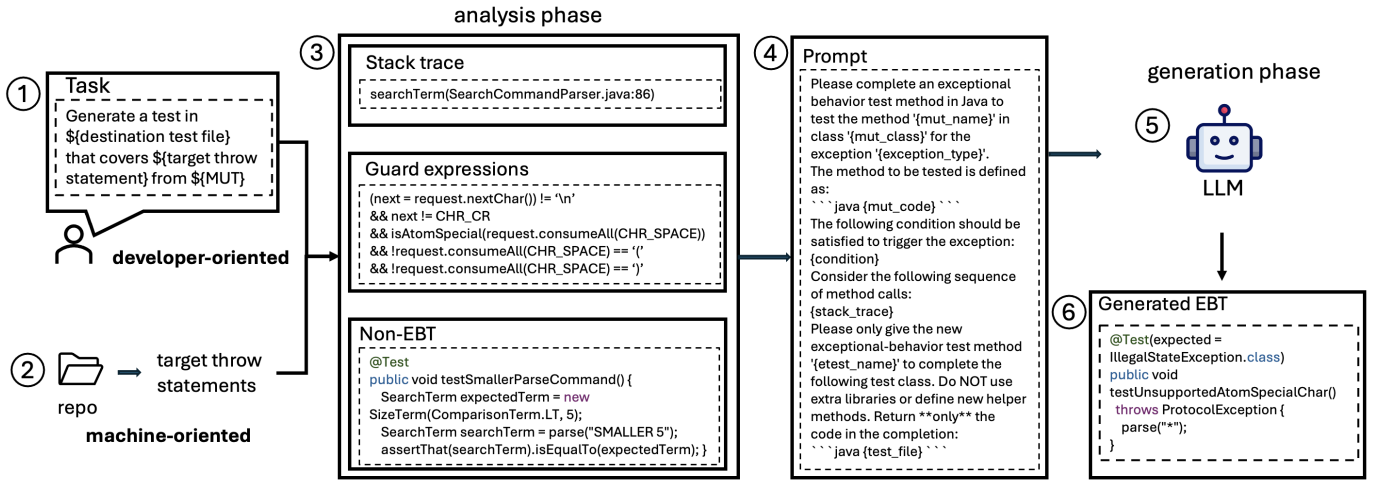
analysis phase

1
Task
Generate a test in ${destination test file} that covers ${target throw statement} from ${MUT}

developer-oriented

2
repo
target throw statements
machine-oriented

3
Stack trace
searchTerm(SearchCommandParser.java:86)

Guard expressions
(next = request.nextChar()) != '\n'
&& next != CHR_CR
&& isAtomSpecial(request.consumeAll(CHR_SPACE))
&& !request.consumeAll(CHR_SPACE) == '('
&& !request.consumeAll(CHR_SPACE) == ')'

Non-EBT
@Test
public void testSmallerParseCommand() {
SearchTerm expectedTerm = new SizeTerm(ComparisonTerm.LT, 5);
SearchTerm searchTerm = parse("SMALLER 5");
assertThat(searchTerm).isEqualTo(expectedTerm); }

4
Prompt
Please complete an exceptional behavior test method in Java to test the method '{mut_name}' in class '{mut_class}' for the exception '{exception_type}'.
The method to be tested is defined as:
```java {mut_code} ```
The following condition should be satisfied to trigger the exception:
{condition}
Consider the following sequence of method calls:
{stack_trace}
Please only give the new exceptional-behavior test method '{etest_name}' to complete the following test class. Do NOT use extra libraries or define new helper methods. Return **only** the code in the completion:
```java {test_file} ```

generation phase

5
LLM

6
Generated EBT
@Test(expected = IllegalStateException.class)
public void testUnsupportedAtomSpecialChar()
throws ProtocolException {
parse("*");
}